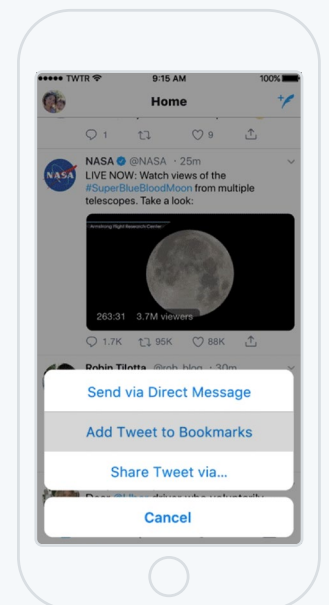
●●●●● TWTR 9:15 AM 100%

Home

1 9

NASA NASA @NASA · 25m
LIVE NOW: Watch views of the #SuperBlueBloodMoon from multiple telescopes. Take a look:

Armstrong Flight Research Center

263:31 3.7M viewers

1.7K 95K 88K

Robin Tilotta @rob_blog · 30m

Send via Direct Message

Add Tweet to Bookmarks

Share Tweet via...

Cancel